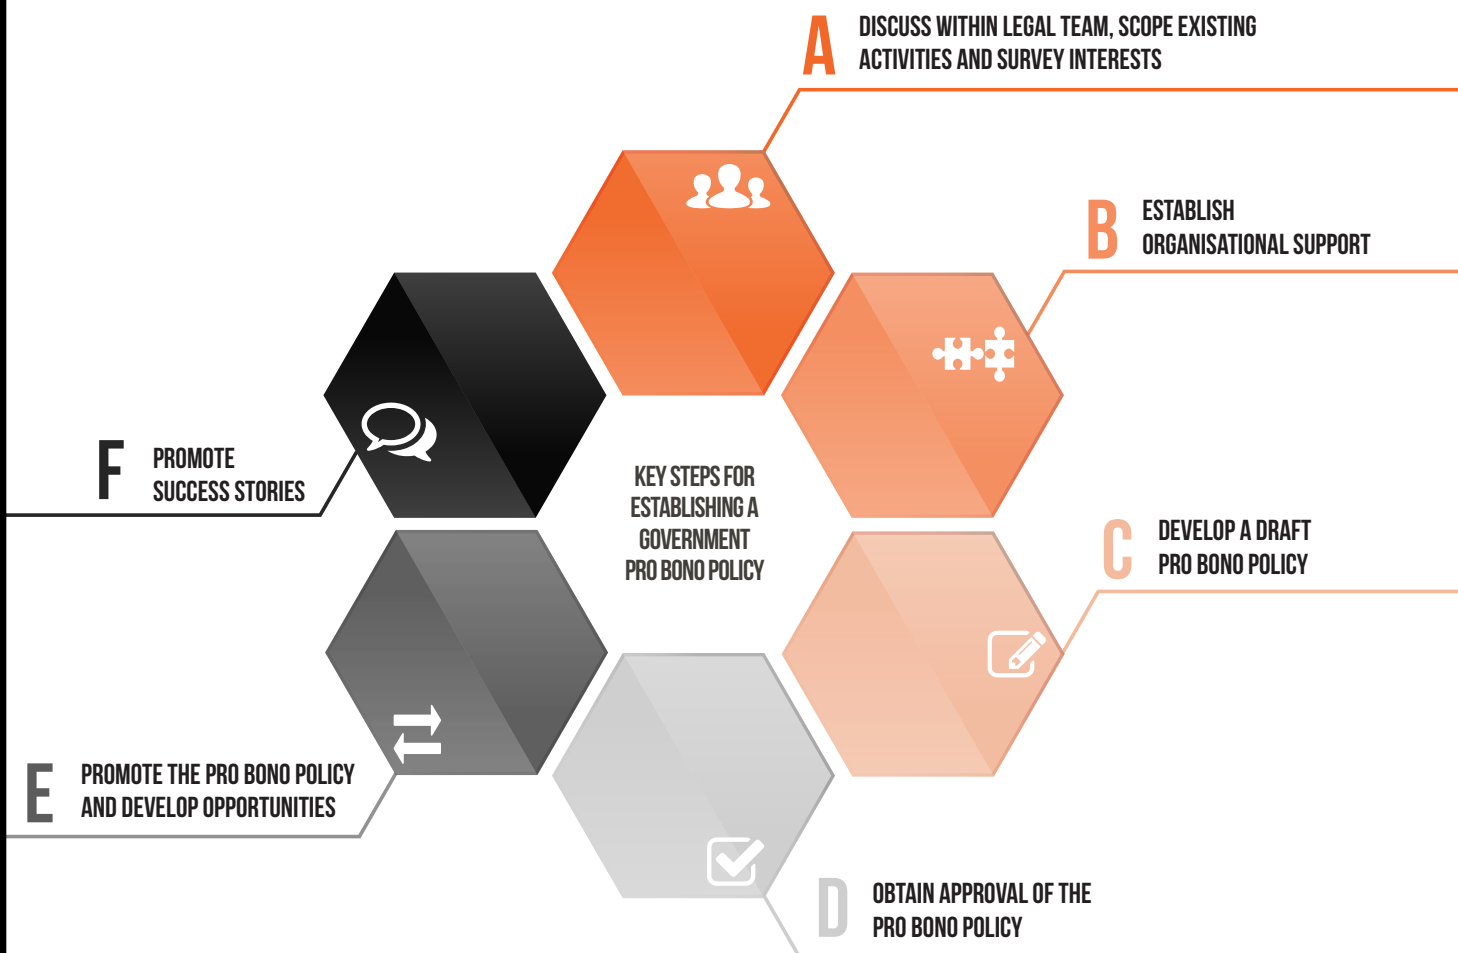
A DISCUSS WITHIN LEGAL TEAM, SCOPE EXISTING ACTIVITIES AND SURVEY INTERESTS

B ESTABLISH ORGANISATIONAL SUPPORT

F PROMOTE SUCCESS STORIES

KEY STEPS FOR ESTABLISHING A GOVERNMENT PRO BONO POLICY

C DEVELOP A DRAFT PRO BONO POLICY

E PROMOTE THE PRO BONO POLICY AND DEVELOP OPPORTUNITIES

D OBTAIN APPROVAL OF THE PRO BONO POLICY